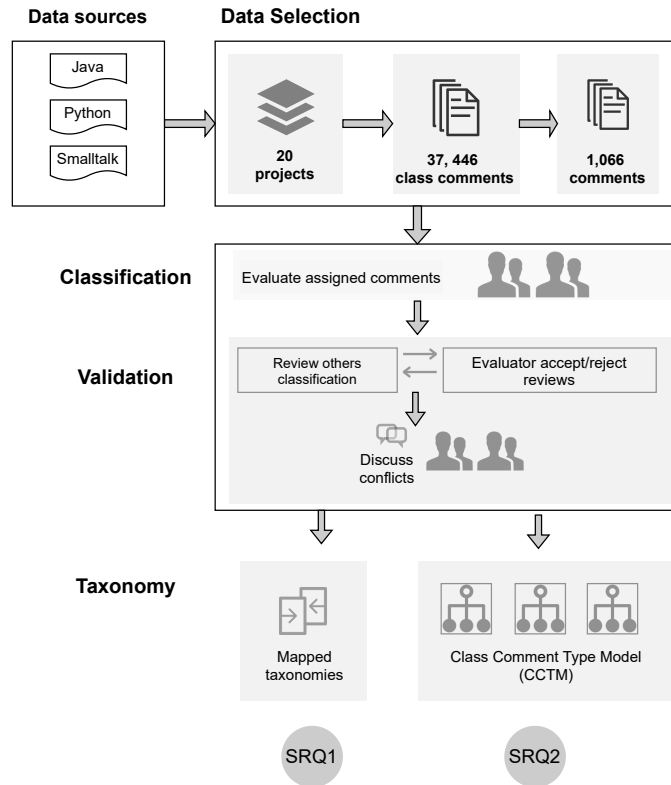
Data sources

Data Selection

Java

Python

Smalltalk

20 projects

37, 446 class comments

1,066 comments

Classification

Evaluate assigned comments

Validation

Review others classification

Evaluator accept/reject reviews

Discuss conflicts

Taxonomy

Mapped taxonomies

Class Comment Type Model (CCTM)

SRQ1

SRQ2